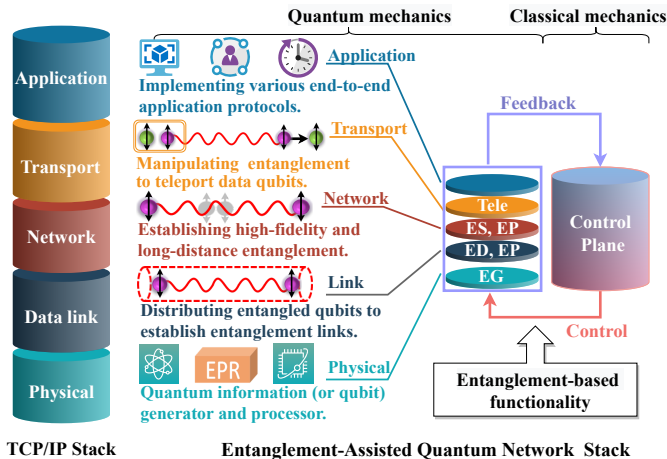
Quantum mechanics

Classical mechanics

Application

Transport

Network

Data link

Physical

Application

Implementing various end-to-end application protocols.

Transport

Manipulating entanglement to teleport data qubits.

Network

Establishing high-fidelity and long-distance entanglement.

Link

Distributing entangled qubits to establish entanglement links.

EPR

Physical

Quantum information (or qubit) generator and processor.

Feedback

Tele

ES, EP

ED, EP

EG

Control Plane

Control

Entanglement-based functionality

TCP/IP Stack

Entanglement-Assisted Quantum Network Stack